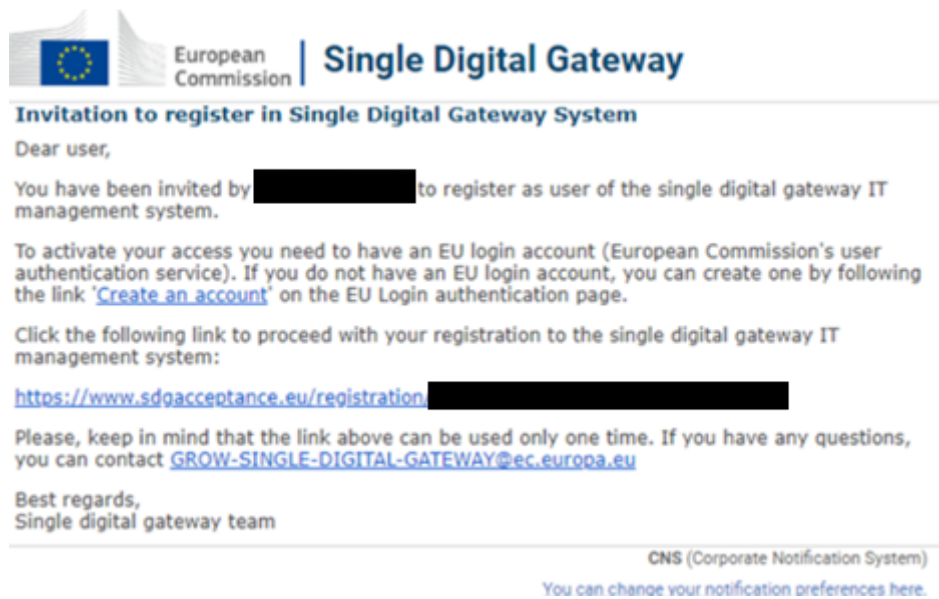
European Commission | Single Digital Gateway

Invitation to register in Single Digital Gateway System

Dear user,

You have been invited by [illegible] to register as user of the single digital gateway IT management system.

To activate your access you need to have an EU login account (European Commission's user authentication service). If you do not have an EU login account, you can create one by following the link 'Create an account' on the EU Login authentication page.

Click the following link to proceed with your registration to the single digital gateway IT management system:

https://www.sdgacceptance.eu/registration/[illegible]

Please, keep in mind that the link above can be used only one time. If you have any questions, you can contact GROW-SINGLE-DIGITAL-GATEWAY@ec.europa.eu

Best regards,
Single digital gateway team

CNS (Corporate Notification System)

You can change your notification preferences here.